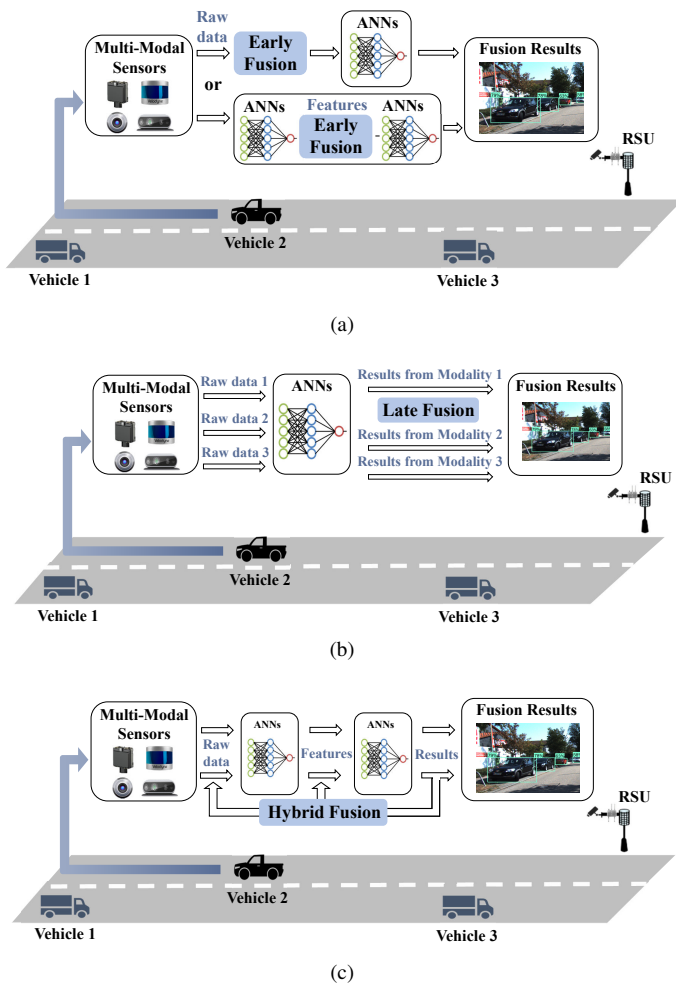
Multi-Modal Sensors

Raw data

Early Fusion

ANNs

Fusion Results

or

ANNs

Features

Early Fusion

ANNs

RSU

Vehicle 2

Vehicle 1

Vehicle 3

(a)

Multi-Modal Sensors

Raw data 1

Raw data 2

Raw data 3

ANNs

Results from Modality 1

Late Fusion

Results from Modality 2

Results from Modality 3

Fusion Results

RSU

Vehicle 2

Vehicle 1

Vehicle 3

(b)

Multi-Modal Sensors

Raw data

ANNs

Features

ANNs

Results

Fusion Results

Hybrid Fusion

RSU

Vehicle 2

Vehicle 1

Vehicle 3

(c)